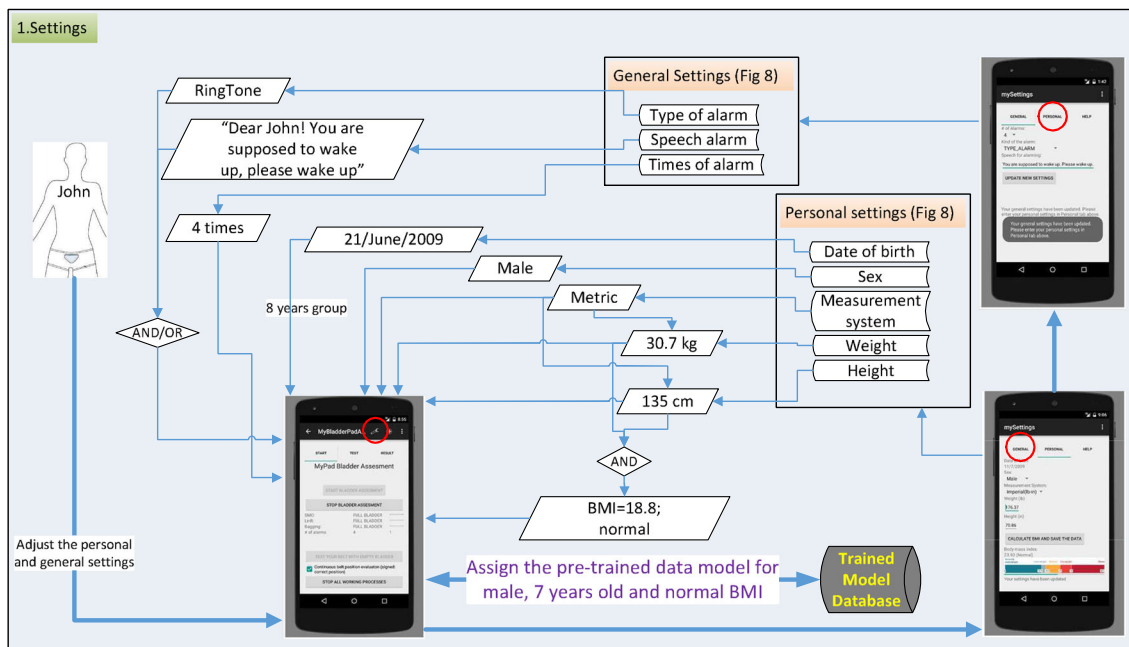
1.Settings

General Settings (Fig 8)

Type of alarm

Speech alarm

Times of alarm

RingTone

"Dear John! You are supposed to wake up, please wake up"

John

4 times

AND/OR

Personal settings (Fig 8)

Date of birth

Sex

Measurement system

Weight

Height

21/June/2009

Male

Metric

8 years group

30.7 kg

135 cm

AND

BMI=18.8; normal

Adjust the personal and general settings

Assign the pre-trained data model for male, 7 years old and normal BMI

Trained Model Database

mySettings

GENERAL PERSONAL HELP

# of alarms:
4
Kind of the alarm:
TYPE_ALARM
Speech for alarming:
You are supposed to wake up. Please wake up.

UPDATE NEW SETTINGS

Your general settings have been updated. Please enter your personal settings in Personal tab above.

Your general settings have been updated. Please enter your personal settings in Personal tab above.

MyBladderPadA

START TEST RESULT

MyPad Bladder Assesment

START BLADDER ASSESMENT

STOP BLADDER ASSESMENT

BMI: FULL BLADDER
Left: FULL BLADDER
Bagging: FULL BLADDER
# of alarms: 4

SET YOUR BELT WITH EMPTY BLADDER

Continuous belt position evaluation (signal correct position)

STOP ALL WORKING PROCESSES

mySettings

GENERAL PERSONAL HELP

11/7/2009
Sex
Male
Measurement System
Imperial(lb-in)
Weight (lb)
76.37
Height (in)
70.66

CALCULATE BMI AND SAVE THE DATA

Body mass index:
23.85 (Normal)

Your settings have been updated